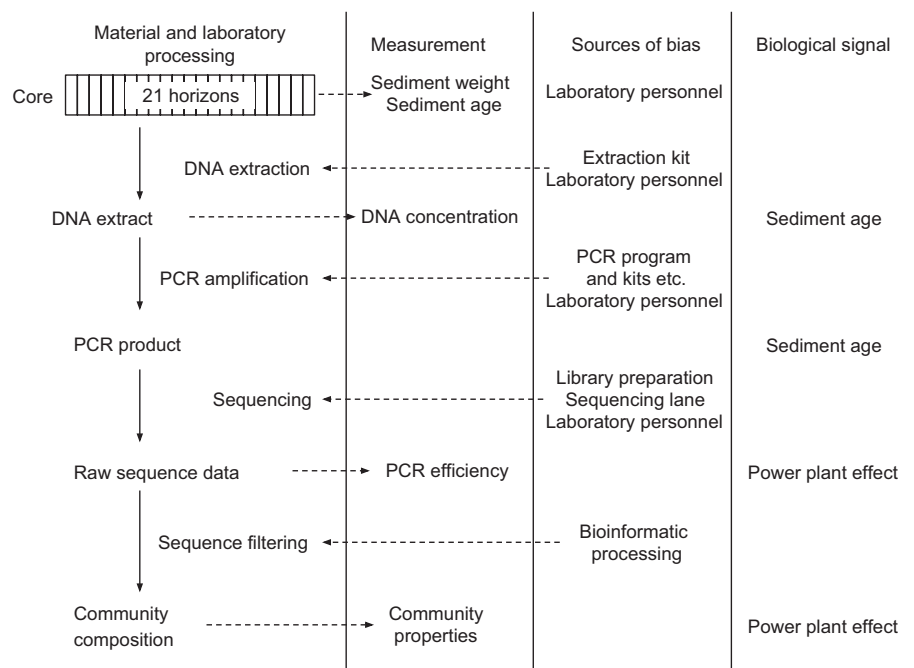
Material and laboratory processing

Measurement

Sources of bias

Biological signal

Core

21 horizons

Sediment weight
Sediment age

Laboratory personnel

DNA extraction

Extraction kit
Laboratory personnel

DNA extract

DNA concentration

Sediment age

PCR amplification

PCR program and kits etc.
Laboratory personnel

PCR product

Sediment age

Sequencing

Library preparation
Sequencing lane
Laboratory personnel

Raw sequence data

PCR efficiency

Power plant effect

Sequence filtering

Bioinformatic processing

Community composition

Community properties

Power plant effect